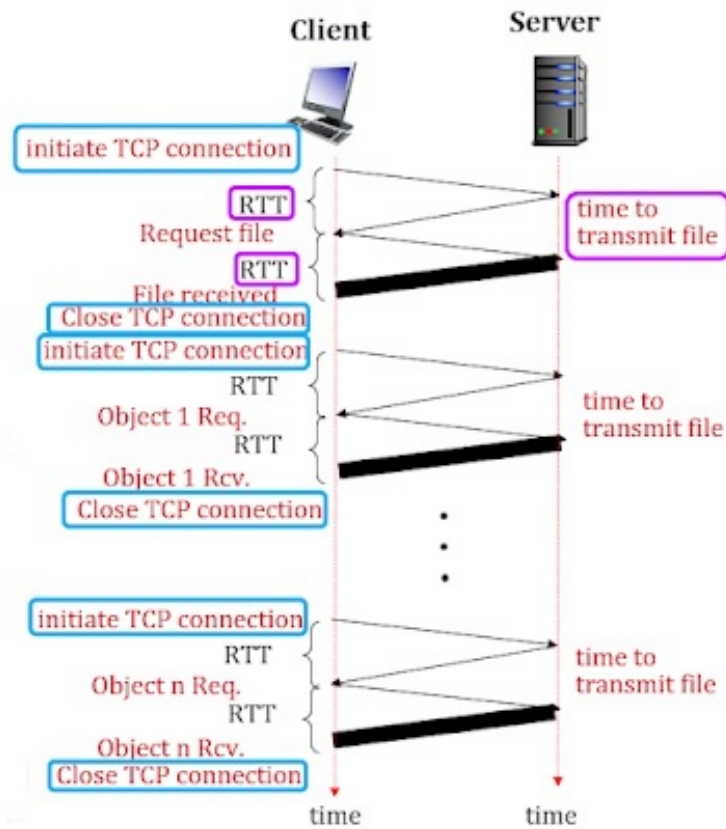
Client

Server

initiate TCP connection

RTT

time to transmit file

Request file

RTT

File received

Close TCP connection

initiate TCP connection

RTT

time to transmit file

Object 1 Req.

RTT

Object 1 Rcv.

Close TCP connection

initiate TCP connection

RTT

time to transmit file

Object n Req.

RTT

Object n Rcv.

Close TCP connection

time

time